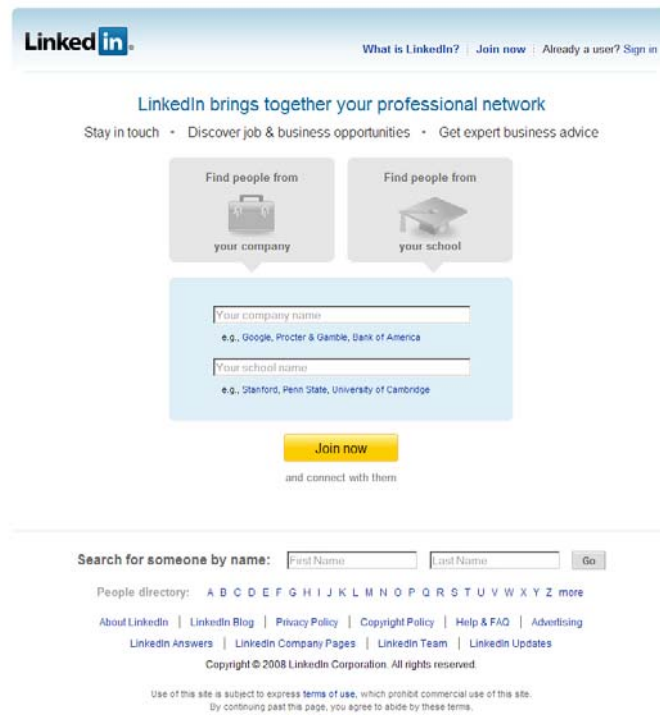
Linked in.

What is LinkedIn? | Join now | Already a user? Sign in

LinkedIn brings together your professional network

Stay in touch • Discover job & business opportunities • Get expert business advice

Find people from your company

Find people from your school

Your company name

e.g., Google, Procter & Gamble, Bank of America

Your school name

e.g., Stanford, Penn State, University of Cambridge

Join now

and connect with them

Search for someone by name: First Name Last Name Go

People directory: A B C D E F G H I J K L M N O P Q R S T U V W X Y Z more

About LinkedIn | LinkedIn Blog | Privacy Policy | Copyright Policy | Help & FAQ | Advertising

LinkedIn Answers | LinkedIn Company Pages | LinkedIn Team | LinkedIn Updates

Copyright © 2008 LinkedIn Corporation. All rights reserved.

Use of this site is subject to express terms of use, which prohibit commercial use of this site. By continuing past this page, you agree to abide by these terms.